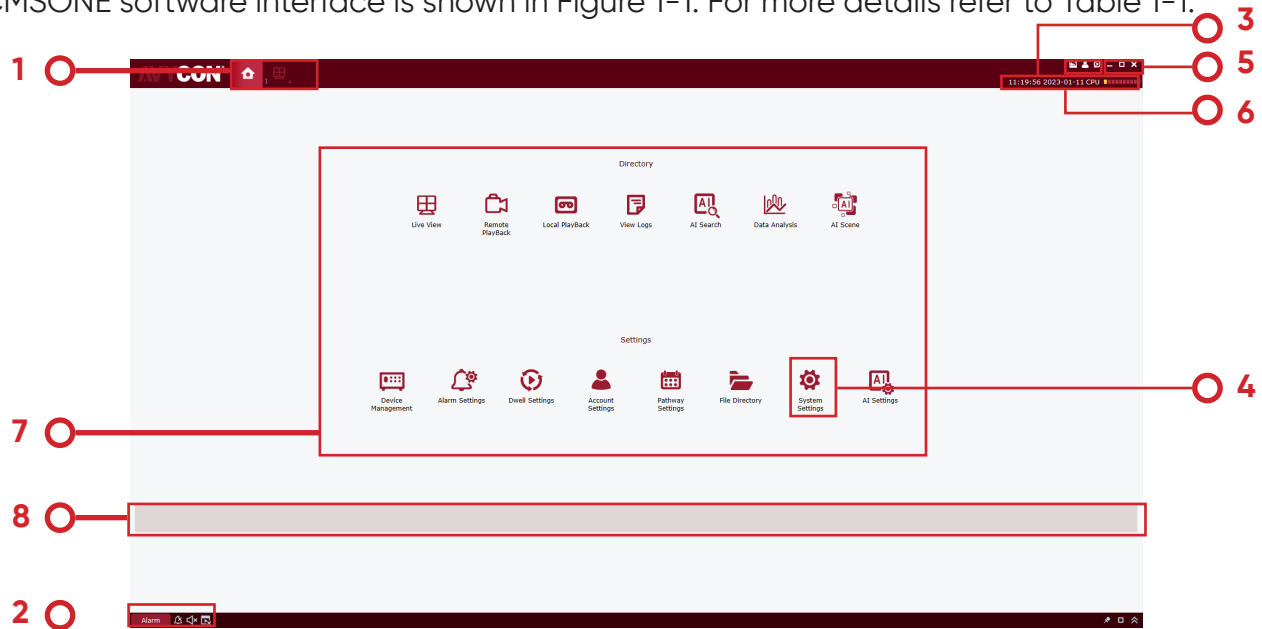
MSONE software interface is shown in Figure 1-1. For more details refer to Table 1-1.

1

3

5

6

CON

11:19:56 2023-01-11 CPU

Directory

Live View

Remote PlayBack

Local PlayBack

View Logs

AI Search

Data Analysis

AI Scene

Settings

Device Management

Alarm Settings

Dwell Settings

Account Settings

Pathway Settings

File Directory

System Settings

AI Settings

4

7

8

2

Alarm